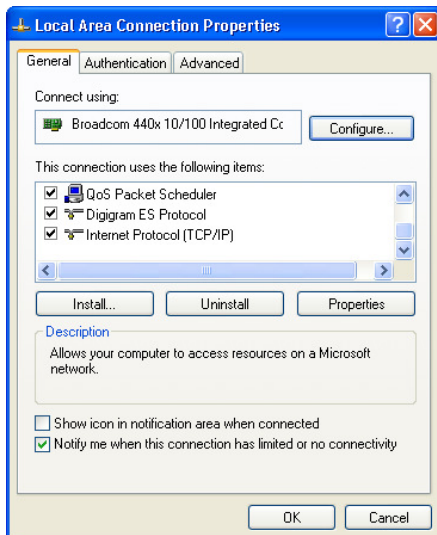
Local Area Connection Properties

General | Authentication | Advanced

Connect using:

Broadcom 440x 10/100 Integrated Cc

Configure...

This connection uses the following items:

☑ QoS Packet Scheduler
☑ Digigram ES Protocol
☑ Internet Protocol (TCP/IP)

Install... | Uninstall | Properties

Description

Allows your computer to access resources on a Microsoft network.

☐ Show icon in notification area when connected
☑ Notify me when this connection has limited or no connectivity

OK | Cancel